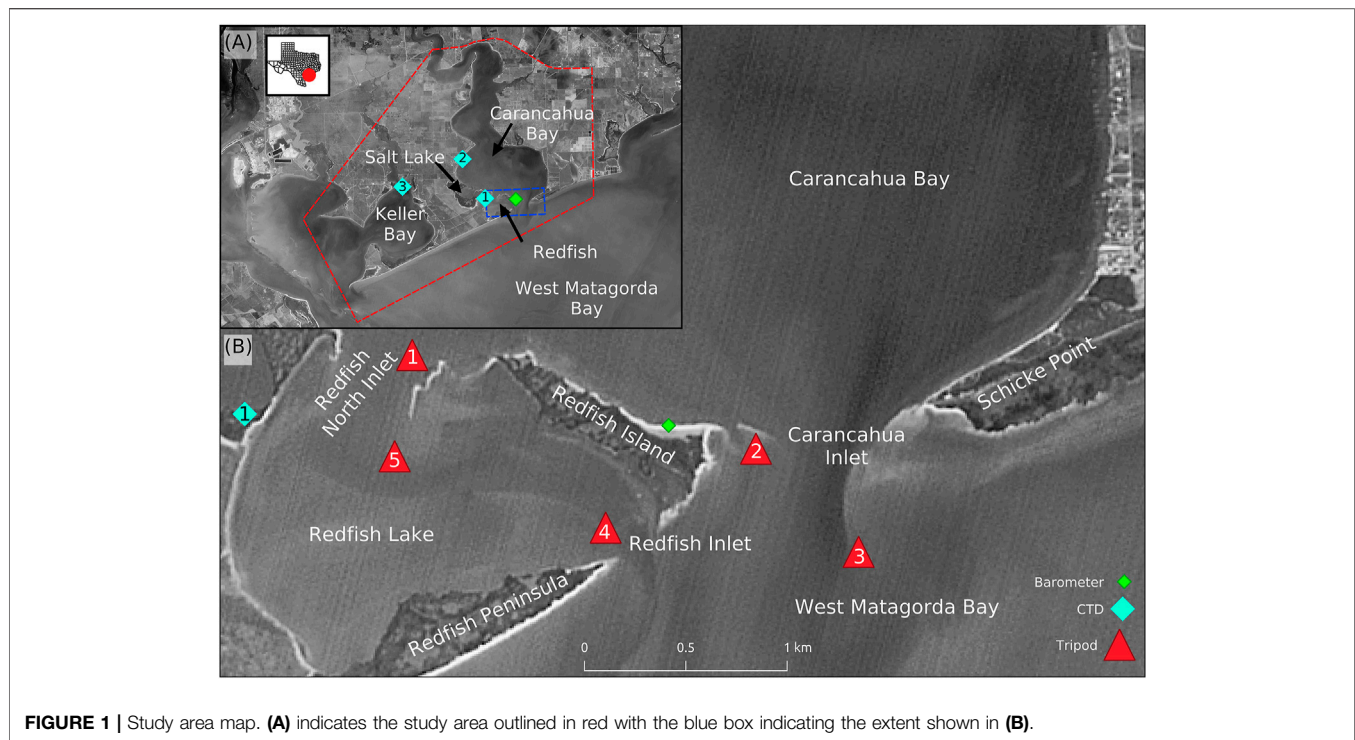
(A)

Carancahua Bay

Salt Lake 2

3

1

Keller Bay

Redfish

West Matagorda Bay

Carancahua Bay

(B)

1

Redfish North Inlet

1

Redfish Island

2

Carancahua Inlet

Schicke Point

5

Redfish Lake

4

Redfish Inlet

3

Redfish Peninsula

West Matagorda Bay

Barometer

CTD

Tripod

0 0.5 1 km

**FIGURE 1 |** Study area map. **(A)** indicates the study area outlined in red with the blue box indicating the extent shown in **(B)**.